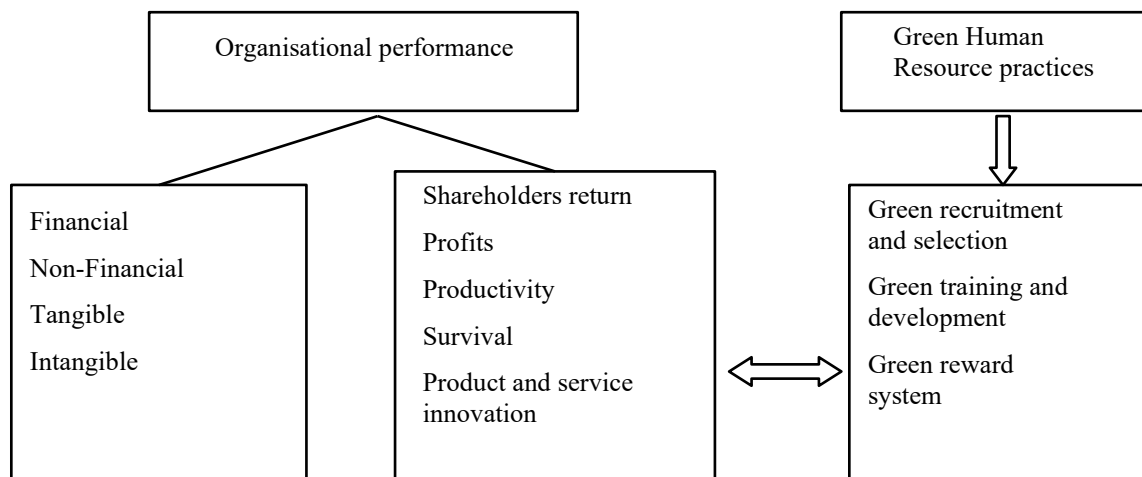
Organisational performance

Green Human Resource practices

Financial

Non-Financial

Tangible

Intangible

Shareholders return

Profits

Productivity

Survival

Product and service innovation

Green recruitment and selection

Green training and development

Green reward system